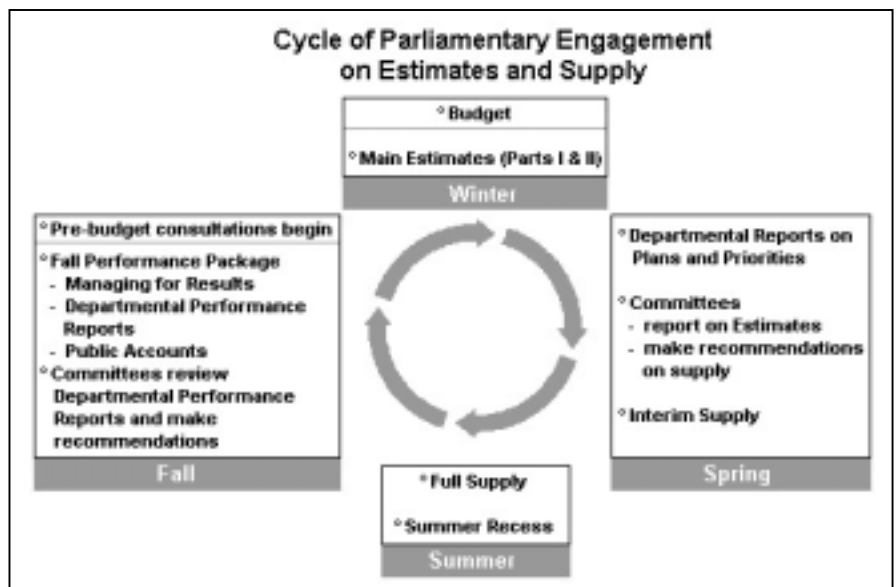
Cycle of Parliamentary Engagement on Estimates and Supply

° Budget

° Main Estimates (Parts I & II)

Winter

° Pre-budget consultations begin

° Fall Performance Package
- Managing for Results
- Departmental Performance Reports
- Public Accounts

° Committees review Departmental Performance Reports and make recommendations

Fall

° Departmental Reports on Plans and Priorities

° Committees
- report on Estimates
- make recommendations on supply

° Interim Supply

Spring

° Full Supply

° Summer Recess

Summer